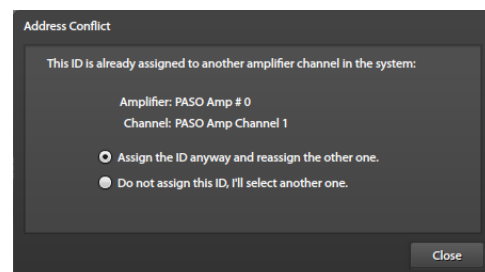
Address Conflict

This ID is already assigned to another amplifier channel in the system:

Amplifier: PASO Amp # 0
Channel: PASO Amp Channel 1

Assign the ID anyway and reassign the other one.
Do not assign this ID, I'll select another one.

Close